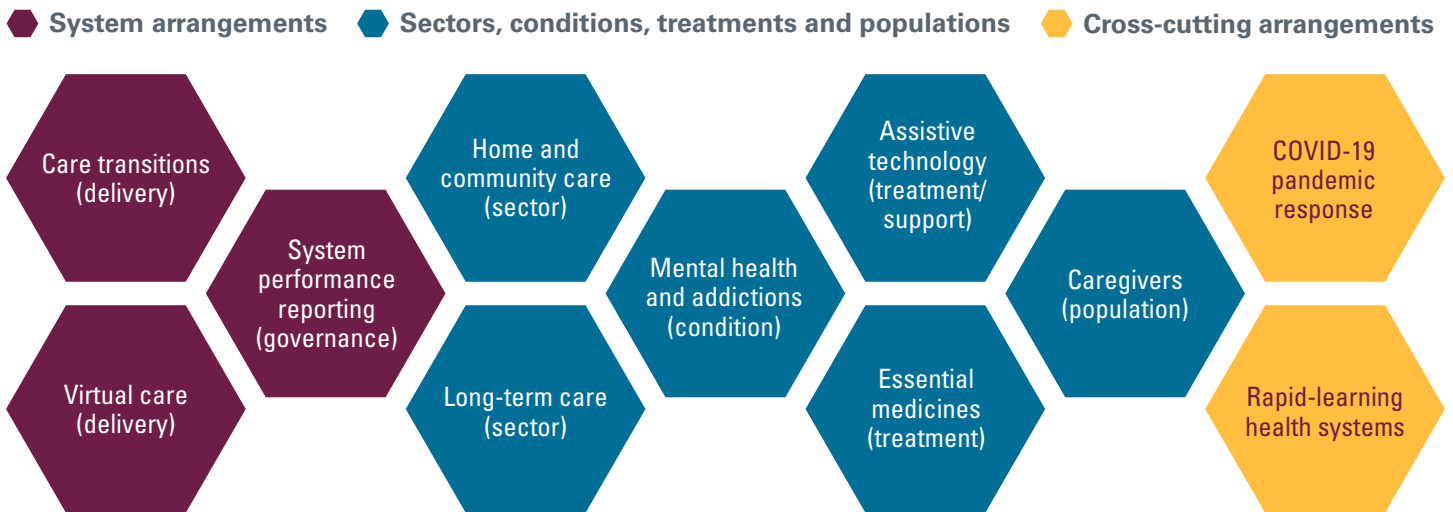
System arrangements
Sectors, conditions, treatments and populations
Cross-cutting arrangements

Care transitions (delivery)

Virtual care (delivery)

System performance reporting (governance)

Home and community care (sector)

Long-term care (sector)

Mental health and addictions (condition)

Assistive technology (treatment/ support)

Essential medicines (treatment)

Caregivers (population)

COVID-19 pandemic response

Rapid-learning health systems